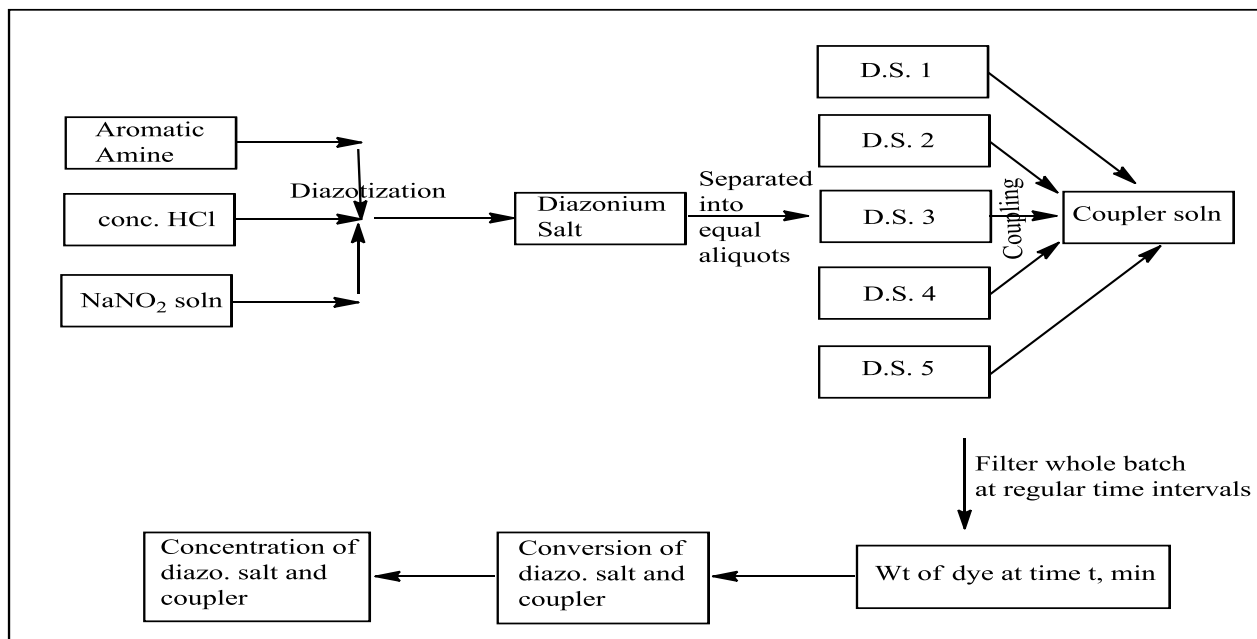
Aromatic Amine

conc. HCl

$NaNO_2$ soln

Diazotization

Diazonium Salt

Separated into equal aliquots

D.S. 1

D.S. 2

D.S. 3

D.S. 4

D.S. 5

Coupling

Coupler soln

Filter whole batch at regular time intervals

Wt of dye at time t, min

Conversion of diazo. salt and coupler

Concentration of diazo. salt and coupler